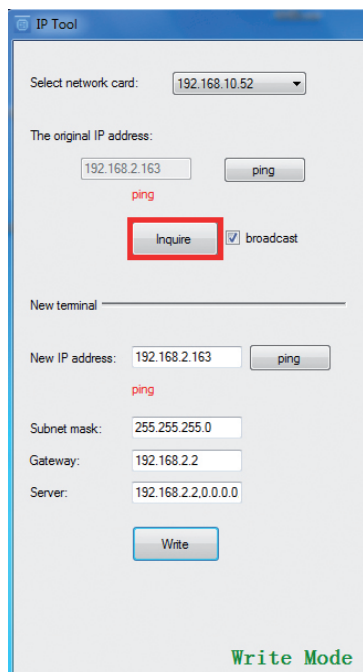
IP Tool

Select network card: 192.168.10.52

The original IP address:

192.168.2.163 ping

ping

Inquire broadcast

New terminal

New IP address: 192.168.2.163 ping

ping

Subnet mask: 255.255.255.0

Gateway: 192.168.2.2

Server: 192.168.2.2,0.0.0.0

Write

Write Mode